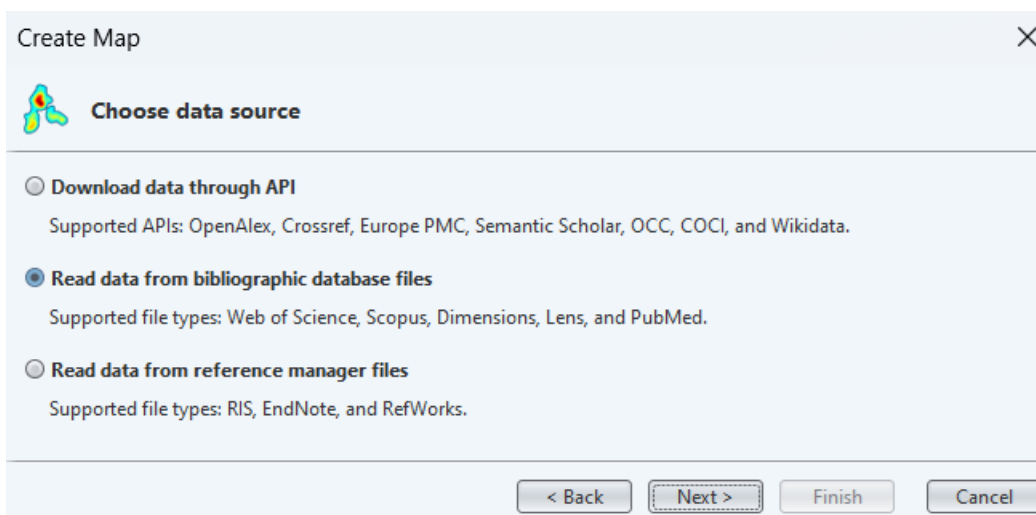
Create Map

Choose data source

Download data through API

Supported APIs: OpenAlex, Crossref, Europe PMC, Semantic Scholar, OCC, COCI, and Wikidata.

Read data from bibliographic database files

Supported file types: Web of Science, Scopus, Dimensions, Lens, and PubMed.

Read data from reference manager files

Supported file types: RIS, EndNote, and RefWorks.

< Back Next > Finish Cancel